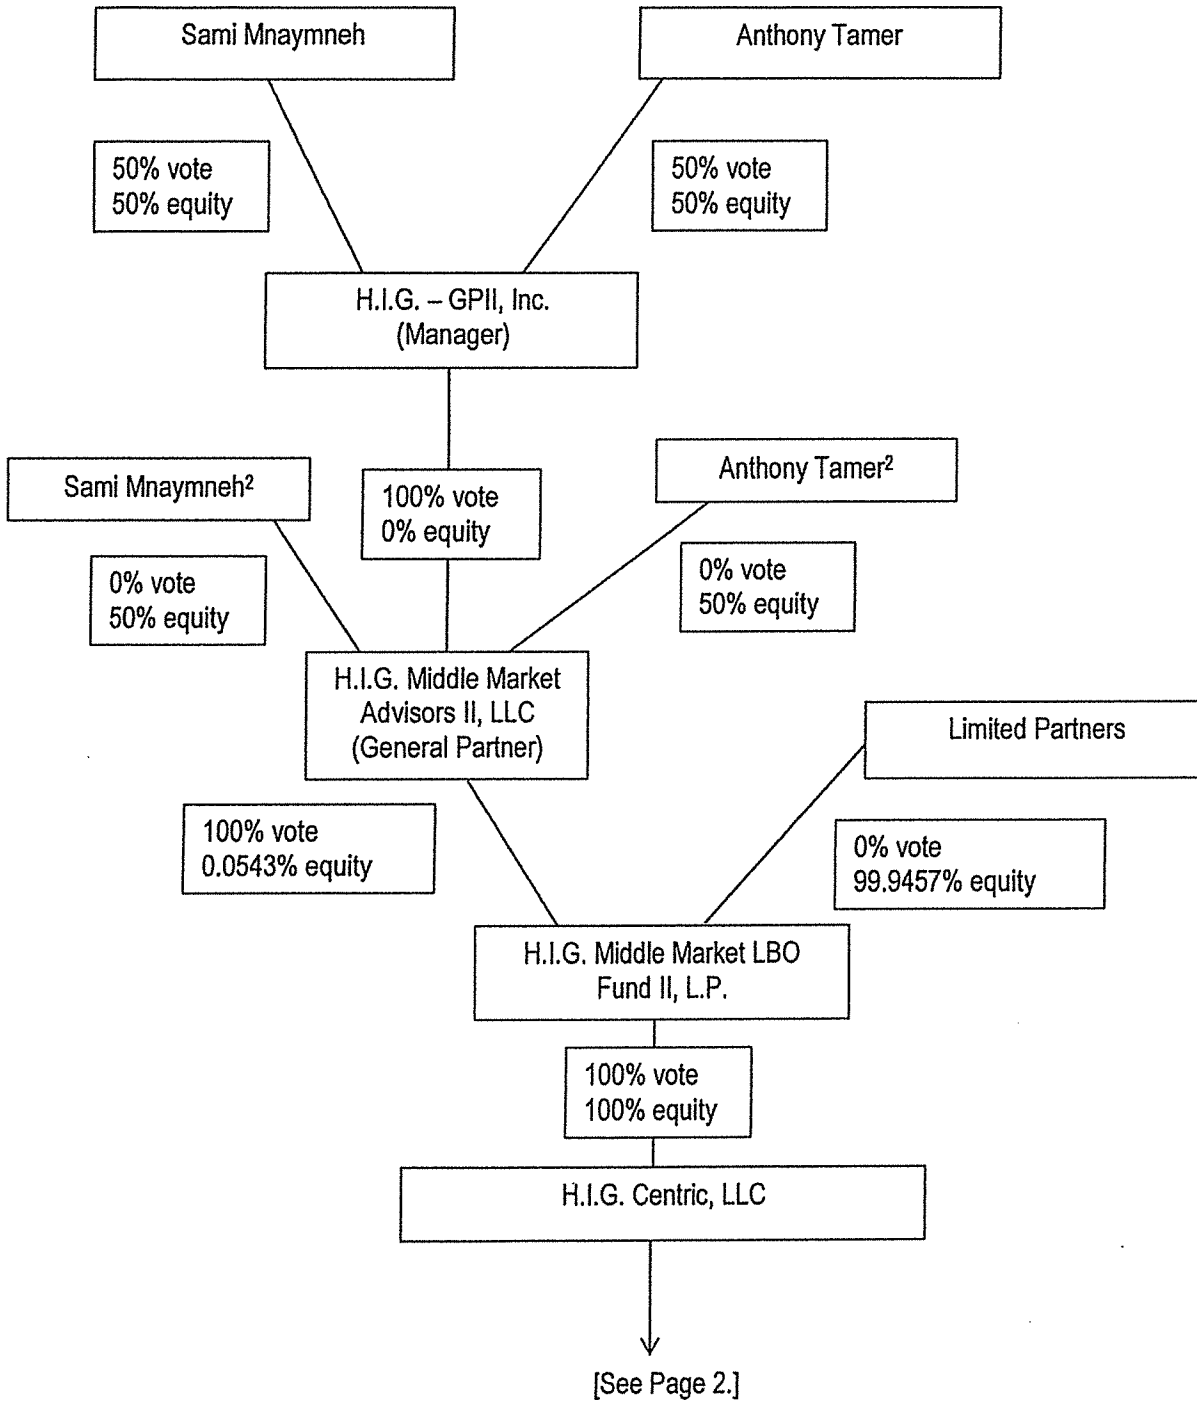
Sami Mnaymneh

Anthony Tamer

50% vote
50% equity

50% vote
50% equity

H.I.G. – GPII, Inc.
(Manager)

Sami Mnaymneh$^2$

100% vote
0% equity

Anthony Tamer$^2$

0% vote
50% equity

0% vote
50% equity

H.I.G. Middle Market Advisors II, LLC
(General Partner)

Limited Partners

100% vote
0.0543% equity

0% vote
99.9457% equity

H.I.G. Middle Market LBO Fund II, L.P.

100% vote
100% equity

H.I.G. Centric, LLC

[See Page 2.]